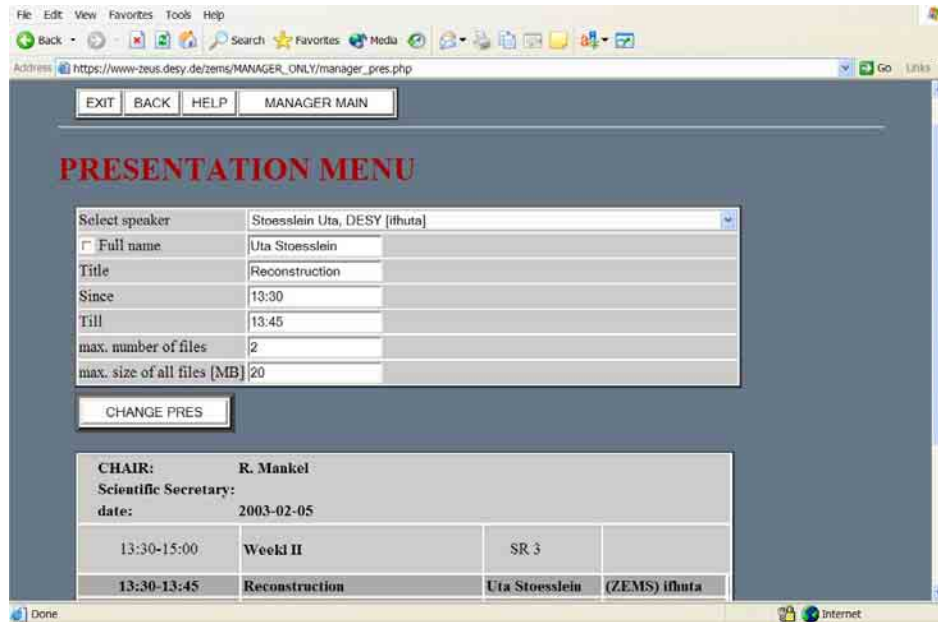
File Edit View Favorites Tools Help

Back Search Favorites Media

Address https://www-zeus.desy.de/zems/MANAGER_ONLY/manager_pres.php

Go Links

EXIT BACK HELP MANAGER MAIN

PRESENTATION MENU

| Select speaker | Stoesslein Uta, DESY [ifhuta] |
|---|---|
| Full name | Uta Stoesslein |
| Title | Reconstruction |
| Since | 13:30 |
| Till | 13:45 |
| max. number of files | 2 |
| max. size of all files [MB] | 20 |

CHANGE PRES

CHAIR: R. Mankel
Scientific Secretary:
date: 2003-02-05

| 13:30-15:00 | Weekl II | SR 3 | |
|---|---|---|---|
| 13:30-13:45 | Reconstruction | Uta Stoesslein | (ZEMS) ifhuta |

Done

Internet